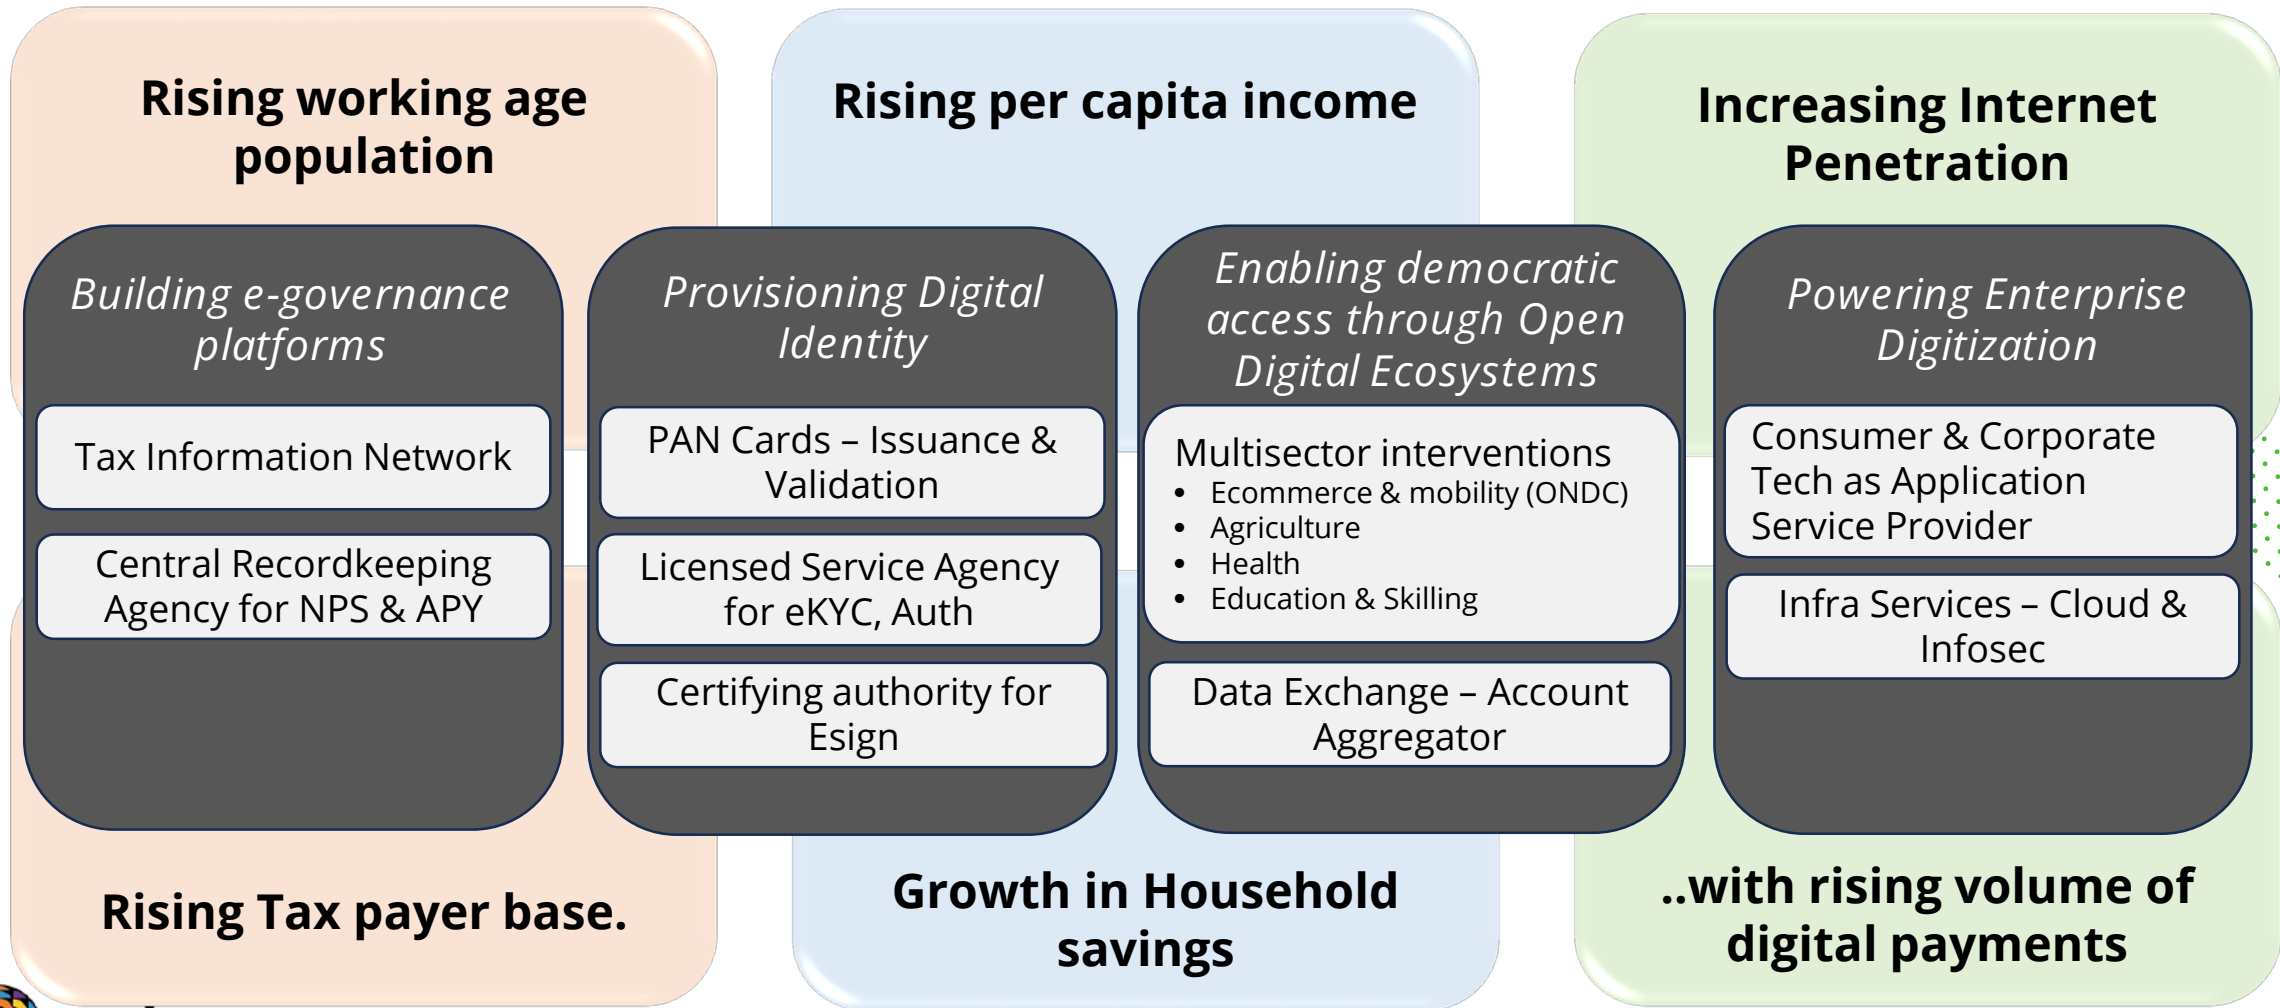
Rising working age population

Rising per capita income

Increasing Internet Penetration

*Building e-governance platforms*

Tax Information Network

Central Recordkeeping Agency for NPS & APY

*Provisioning Digital Identity*

PAN Cards – Issuance & Validation

Licensed Service Agency for eKYC, Auth

Certifying authority for Esign

*Enabling democratic access through Open Digital Ecosystems*

Multisector interventions
- Ecommerce & mobility (ONDC)
- Agriculture
- Health
- Education & Skilling

Data Exchange – Account Aggregator

*Powering Enterprise Digitization*

Consumer & Corporate Tech as Application Service Provider

Infra Services – Cloud & Infosec

Rising Tax payer base.

Growth in Household savings

..with rising volume of digital payments